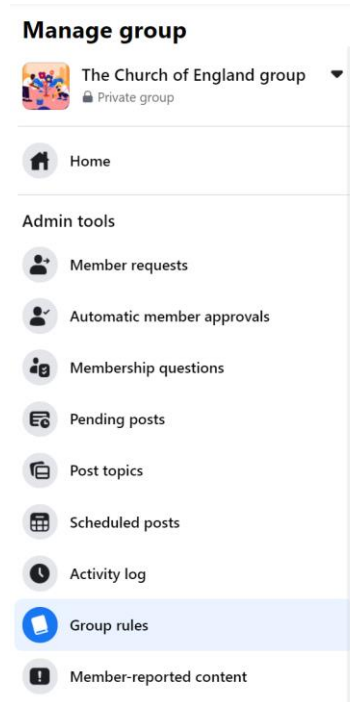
Manage group

The Church of England group
Private group

Home

Admin tools

Member requests

Automatic member approvals

Membership questions

Pending posts

Post topics

Scheduled posts

Activity log

Group rules

Member-reported content